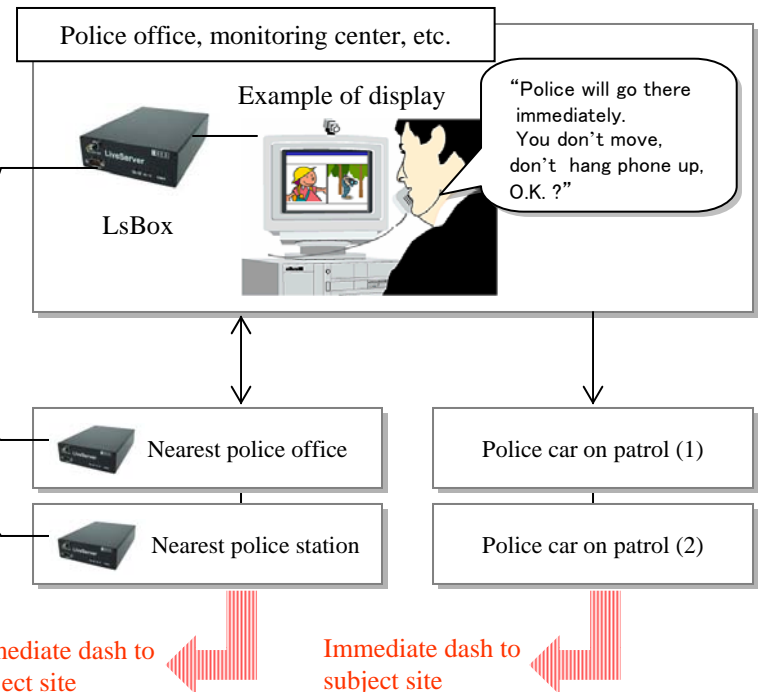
Police office, monitoring center, etc.

Example of display

"Police will go there immediately.
You don't move, don't hang phone up, O.K. ?"

LiveServer

LsBox

Nearest police office

Nearest police station

Police car on patrol (1)

Police car on patrol (2)

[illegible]ediate dash to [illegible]ect site

Immediate dash to subject site